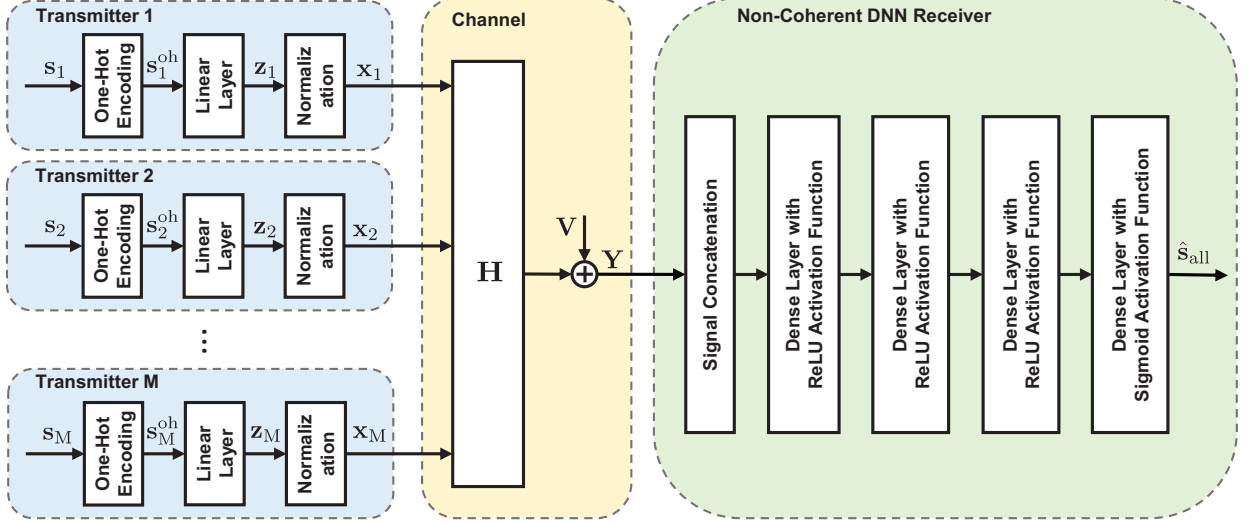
Transmitter 1

$\mathbf{s}_1$ One-Hot Encoding $\mathbf{s}_1^{\mathrm{oh}}$ Linear Layer $\mathbf{z}_1$ Normaliz ation $\mathbf{x}_1$

Transmitter 2

$\mathbf{s}_2$ One-Hot Encoding $\mathbf{s}_2^{\mathrm{oh}}$ Linear Layer $\mathbf{z}_2$ Normaliz ation $\mathbf{x}_2$

⋮

Transmitter M

$\mathbf{s}_\mathrm{M}$ One-Hot Encoding $\mathbf{s}_\mathrm{M}^{\mathrm{oh}}$ Linear Layer $\mathbf{z}_\mathrm{M}$ Normaliz ation $\mathbf{x}_\mathrm{M}$

Channel

$\mathbf{H}$

$\mathbf{V}$

$\mathbf{Y}$

Non-Coherent DNN Receiver

Signal Concatenation

Dense Layer with ReLU Activation Function

Dense Layer with ReLU Activation Function

Dense Layer with ReLU Activation Function

Dense Layer with Sigmoid Activation Function

$\hat{\mathbf{s}}_{\mathrm{all}}$